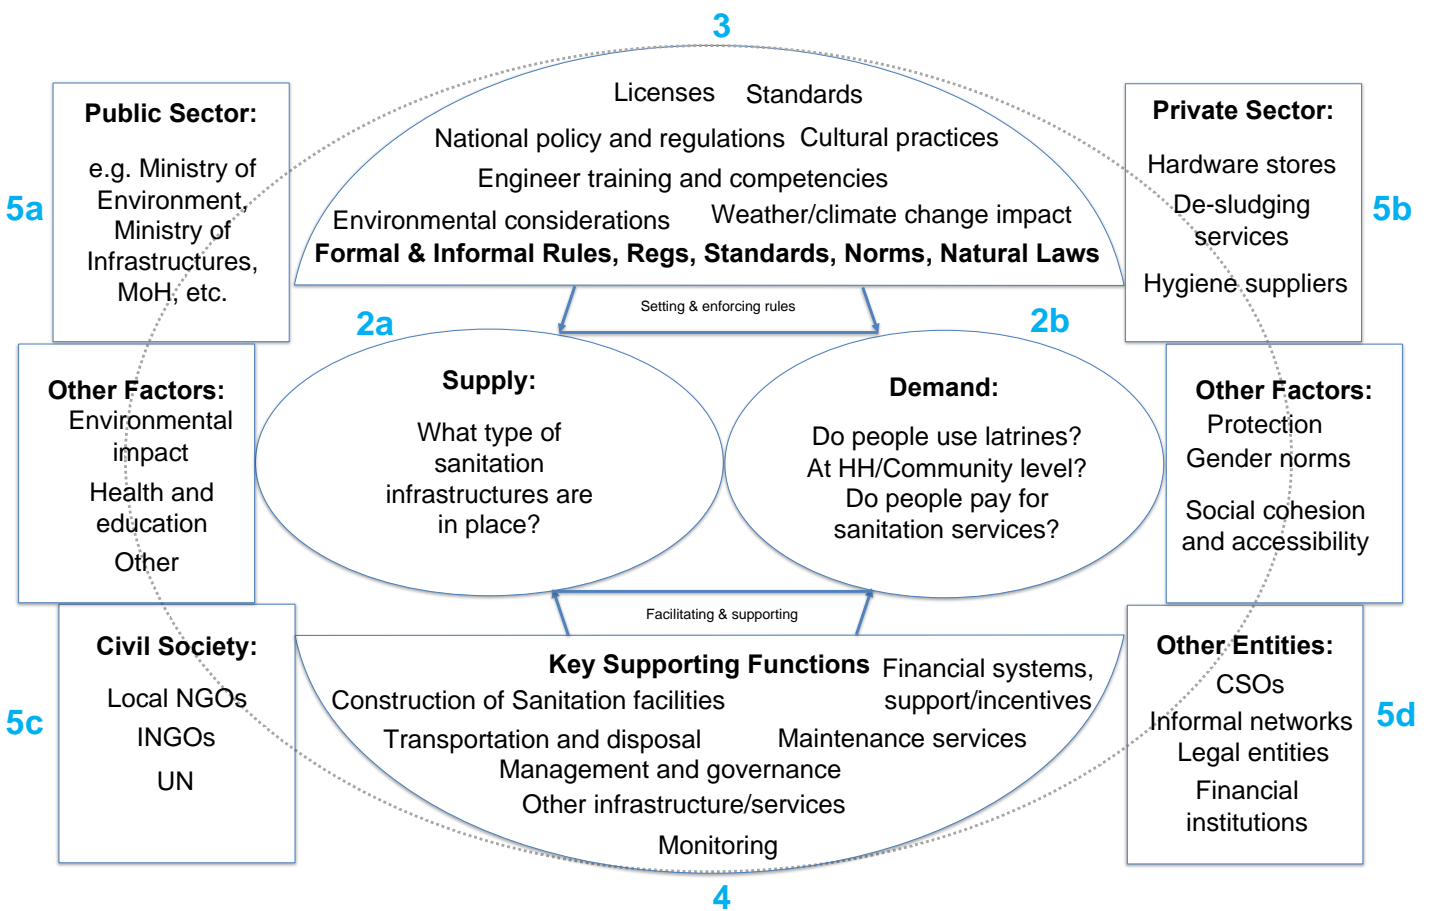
3

Licenses Standards
National policy and regulations Cultural practices
Engineer training and competencies
Environmental considerations Weather/climate change impact
**Formal & Informal Rules, Regs, Standards, Norms, Natural Laws**

5a

**Public Sector:**
e.g. Ministry of Environment, Ministry of Infrastructures, MoH, etc.

**Private Sector:**
Hardware stores
De-sludging services
Hygiene suppliers

5b

Setting & enforcing rules

2a

2b

**Other Factors:**
Environmental impact
Health and education
Other

**Supply:**
What type of sanitation infrastructures are in place?

**Demand:**
Do people use latrines? At HH/Community level? Do people pay for sanitation services?

**Other Factors:**
Protection
Gender norms
Social cohesion and accessibility

Facilitating & supporting

**Civil Society:**
Local NGOs
INGOs
UN

5c

**Key Supporting Functions**
Financial systems, support/incentives
Construction of Sanitation facilities
Transportation and disposal Maintenance services
Management and governance
Other infrastructure/services
Monitoring

**Other Entities:**
CSOs
Informal networks
Legal entities
Financial institutions

5d

4